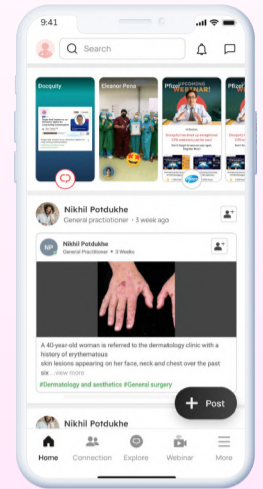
9:41

Search

Docquity

Eleanor Pena

Pfizer UPCOMING WEBINAR

Pfizer

Nikhil Potdukhe
General practitioner · 3 week ago

NP Nikhil Potdukhe
General Practitioner · 3 Weeks

A 40-year-old woman is referred to the dermatology clinic with a history of erythematous skin lesions appearing on her face, neck and chest over the past six....view more

#Dermatology and aesthetics #General surgery

Post

Nikhil Potdukhe

Home Connection Explore Webinar More